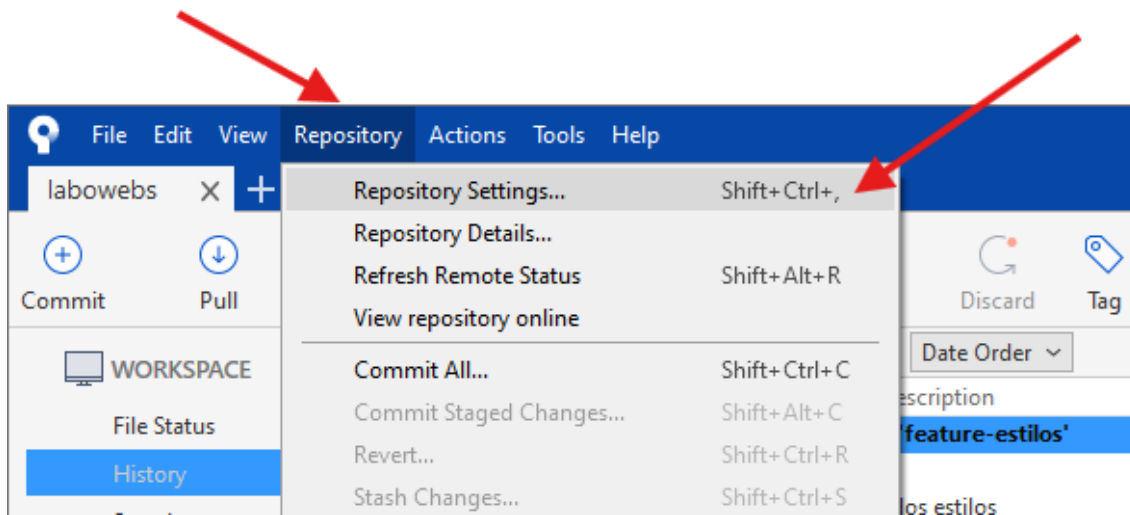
File Edit View Repository Actions Tools Help

labowebs

Commit Pull

WORKSPACE

File Status

History

Repository Settings... Shift+Ctrl+,
Repository Details...
Refresh Remote Status Shift+Alt+R
View repository online

Commit All... Shift+Ctrl+C
Commit Staged Changes... Shift+Alt+C
Revert... Shift+Ctrl+R
Stash Changes... Shift+Ctrl+S

Discard Tag

Date Order

escription

'feature-estilos'

los estilos